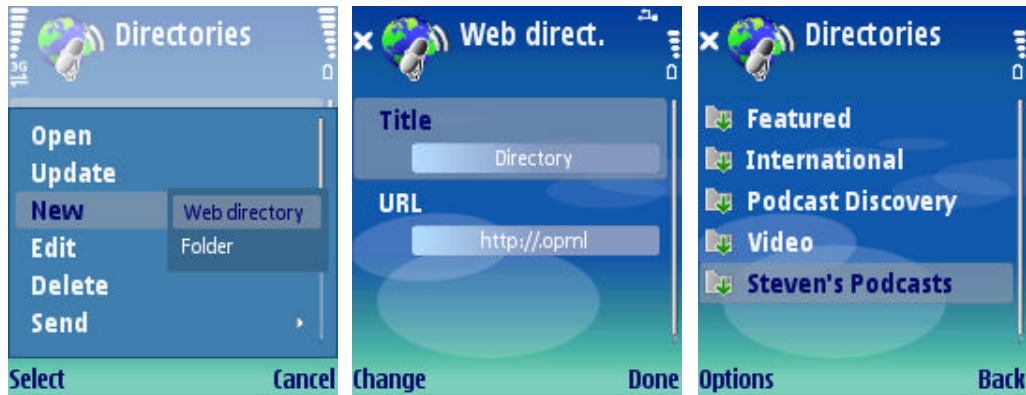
Directories

3G

Open
Update
New
Edit
Delete
Send

Web directory
Folder

Select
Cancel

Web direct.

Title
Directory

URL
http://.opml

Change
Done

Directories

Featured
International
Podcast Discovery
Video
Steven's Podcasts

Options
Back